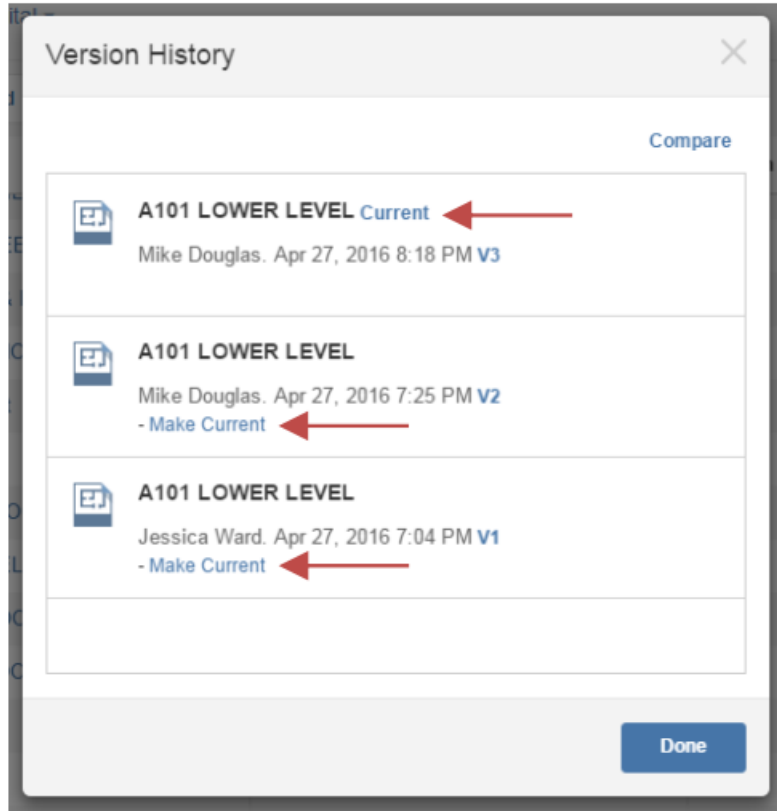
Version History

Compare

A101 LOWER LEVEL Current

Mike Douglas. Apr 27, 2016 8:18 PM V3

A101 LOWER LEVEL

Mike Douglas. Apr 27, 2016 7:25 PM V2
- Make Current

A101 LOWER LEVEL

Jessica Ward. Apr 27, 2016 7:04 PM V1
- Make Current

Done